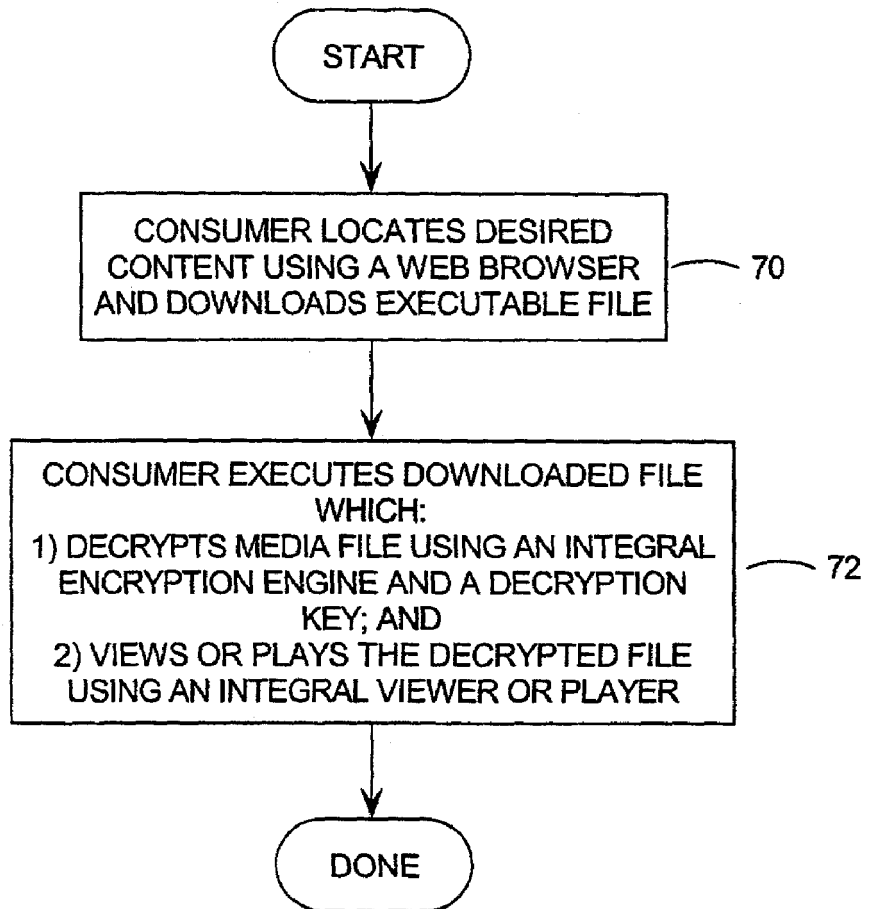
START

CONSUMER LOCATES DESIRED CONTENT USING A WEB BROWSER AND DOWNLOADS EXECUTABLE FILE

70

CONSUMER EXECUTES DOWNLOADED FILE WHICH:
1) DECRYPTS MEDIA FILE USING AN INTEGRAL ENCRYPTION ENGINE AND A DECRYPTION KEY; AND
2) VIEWS OR PLAYS THE DECRYPTED FILE USING AN INTEGRAL VIEWER OR PLAYER

72

DONE